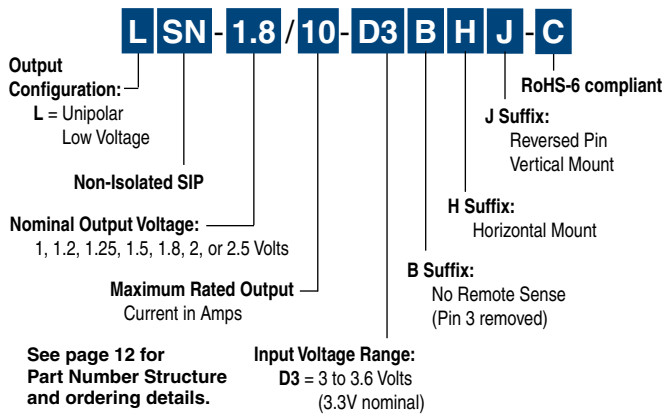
L SN - 1.8 / 10 - D3 B H J - C

Output Configuration:
L = Unipolar Low Voltage

Non-Isolated SIP

Nominal Output Voltage:
1, 1.2, 1.25, 1.5, 1.8, 2, or 2.5 Volts

Maximum Rated Output
Current in Amps

See page 12 for Part Number Structure and ordering details.

Input Voltage Range:
D3 = 3 to 3.6 Volts (3.3V nominal)

B Suffix:
No Remote Sense (Pin 3 removed)

H Suffix:
Horizontal Mount

J Suffix:
Reversed Pin Vertical Mount

RoHS-6 compliant